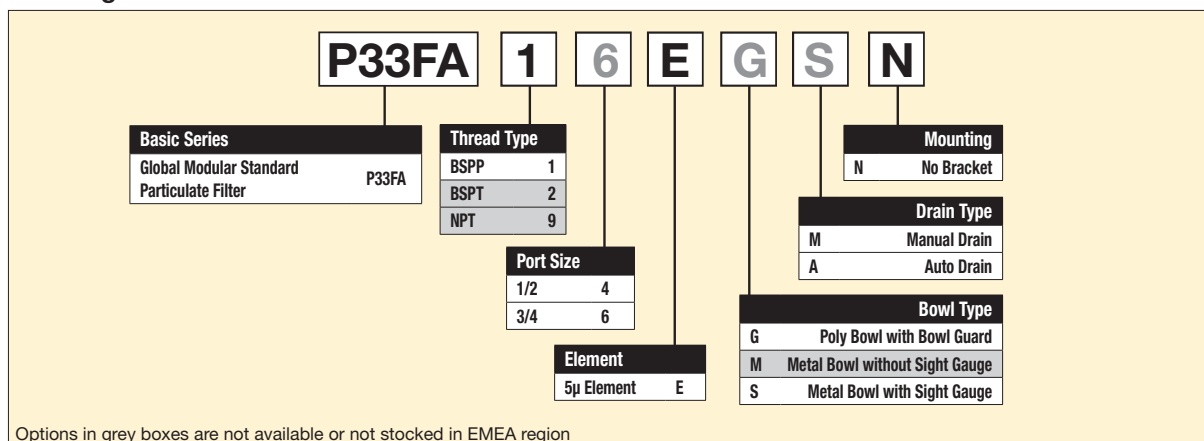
P33FA 1 6 E G S N

| Basic Series | |
|---|---|
| Global Modular Standard Particulate Filter | P33FA |

| Thread Type | |
|---|---|
| BSPP | 1 |
| BSPT | 2 |
| NPT | 9 |

| Port Size | |
|---|---|
| 1/2 | 4 |
| 3/4 | 6 |

| Element | |
|---|---|
| 5µ Element | E |

| | Bowl Type |
|---|---|
| G | Poly Bowl with Bowl Guard |
| M | Metal Bowl without Sight Gauge |
| S | Metal Bowl with Sight Gauge |

| | Drain Type |
|---|---|
| M | Manual Drain |
| A | Auto Drain |

| | Mounting |
|---|---|
| N | No Bracket |

Options in grey boxes are not available or not stocked in EMEA region